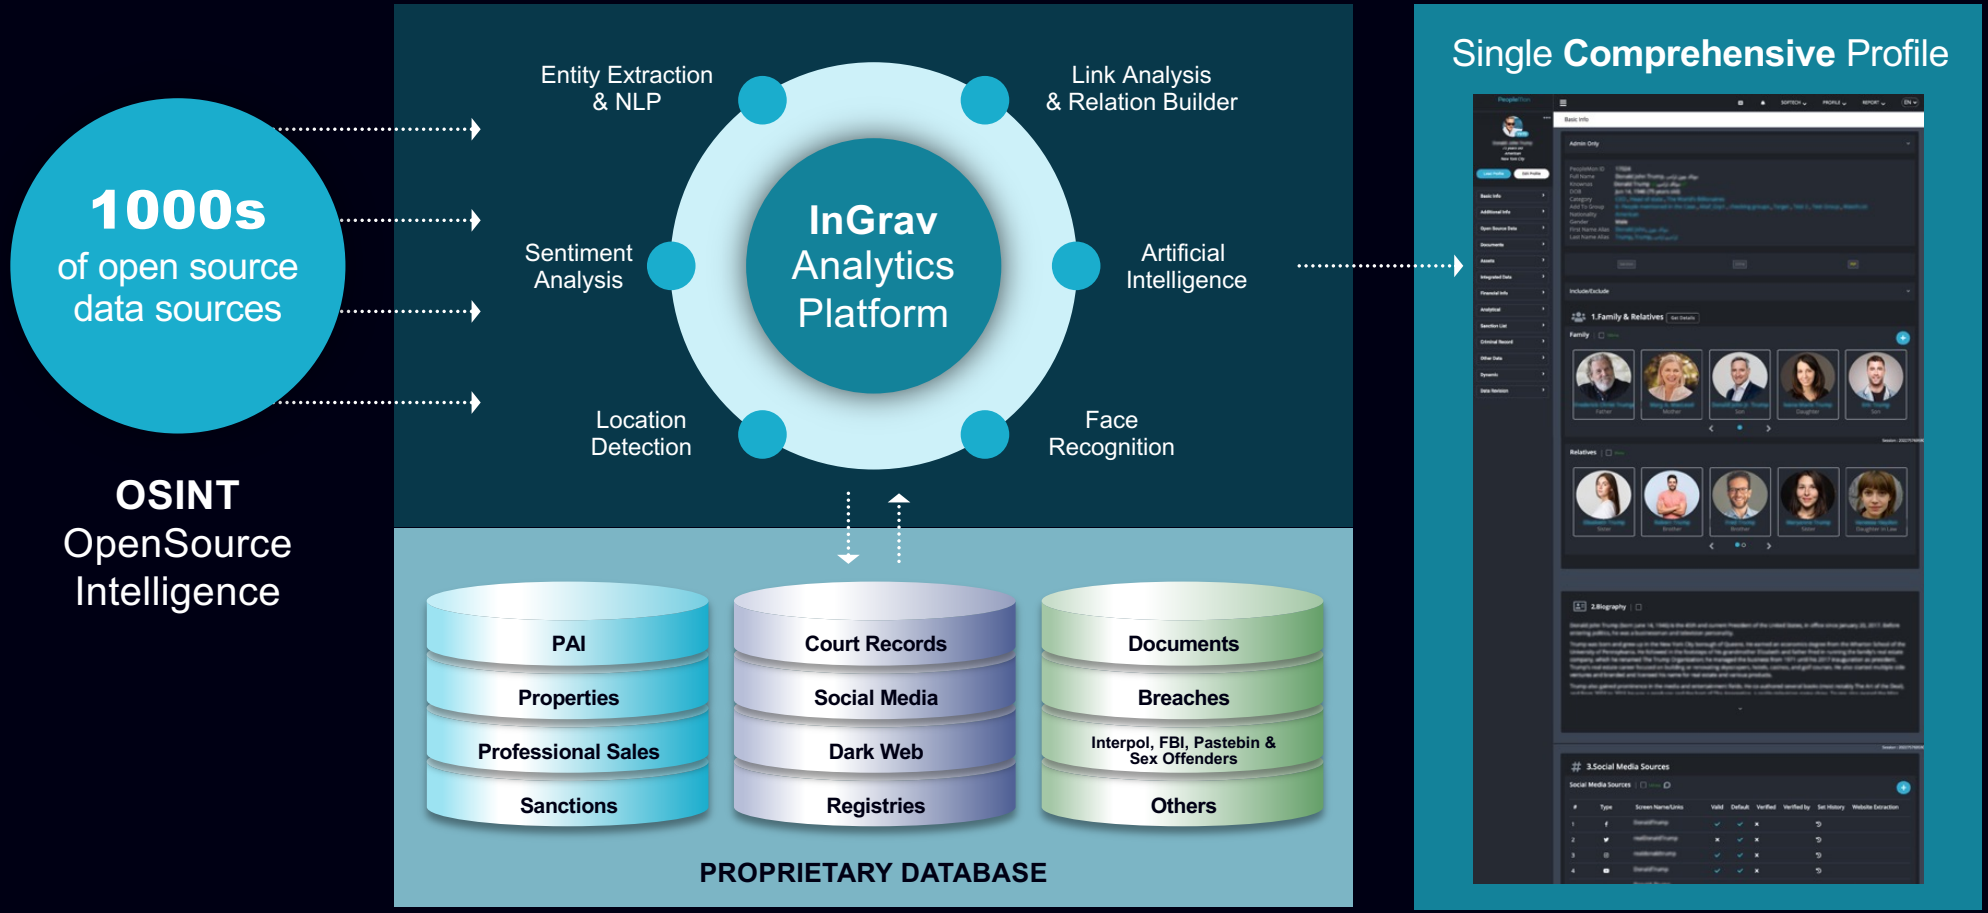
1000s
of open source data sources

OSINT
OpenSource
Intelligence

Entity Extraction & NLP

Link Analysis & Relation Builder

Sentiment Analysis

InGrav Analytics Platform

Artificial Intelligence

Location Detection

Face Recognition

PAI
Properties
Professional Sales
Sanctions

Court Records
Social Media
Dark Web
Registries

Documents
Breaches
Interpol, FBI, Pastebin & Sex Offenders
Others

PROPRIETARY DATABASE

Single Comprehensive Profile

Basic Info
Admin Only
Include/Exclude
1.Family & Relatives
Family
Relatives
2.Biography
3.Social Media Sources
Social Media Sources
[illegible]